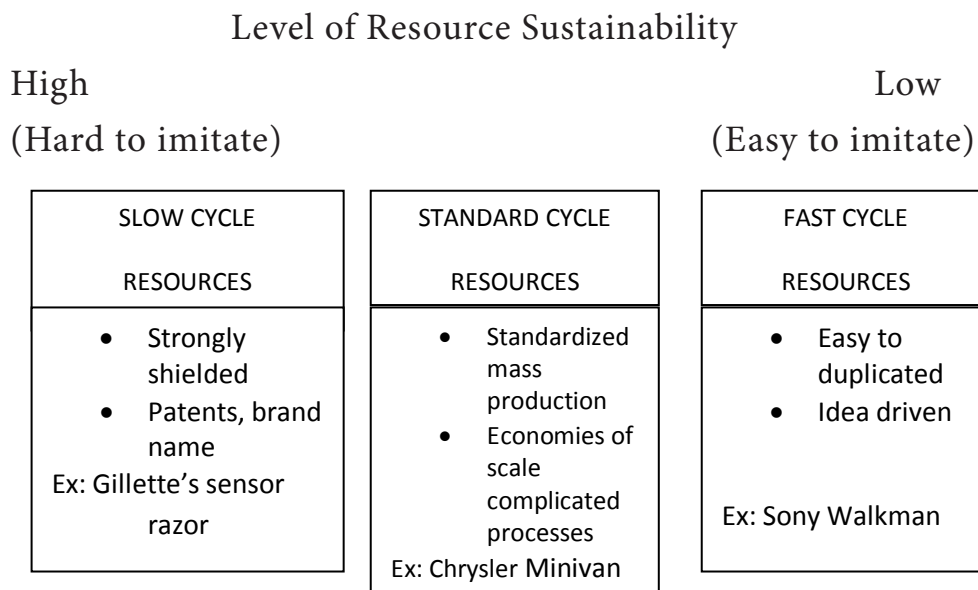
Level of Resource Sustainability

High
(Hard to imitate)

Low
(Easy to imitate)

SLOW CYCLE

RESOURCES

- Strongly shielded
- Patents, brand name

Ex: Gillette's sensor razor

STANDARD CYCLE

RESOURCES

- Standardized mass production
- Economies of scale complicated processes

Ex: Chrysler Minivan

FAST CYCLE

RESOURCES

- Easy to duplicated
- Idea driven

Ex: Sony Walkman